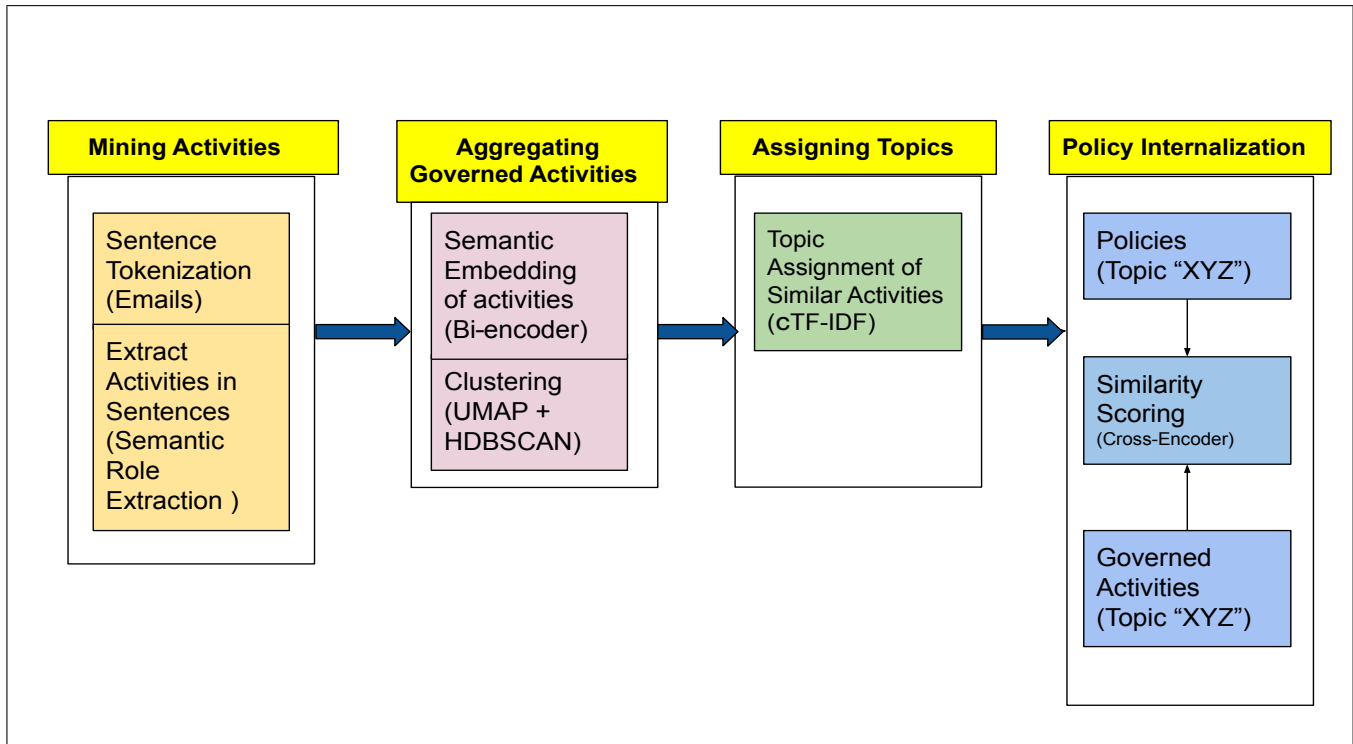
Mining Activities

Sentence Tokenization (Emails)

Extract Activities in Sentences (Semantic Role Extraction )

Aggregating Governed Activities

Semantic Embedding of activities (Bi-encoder)

Clustering (UMAP + HDBSCAN)

Assigning Topics

Topic Assignment of Similar Activities (cTF-IDF)

Policy Internalization

Policies (Topic "XYZ")

Similarity Scoring (Cross-Encoder)

Governed Activities (Topic "XYZ")